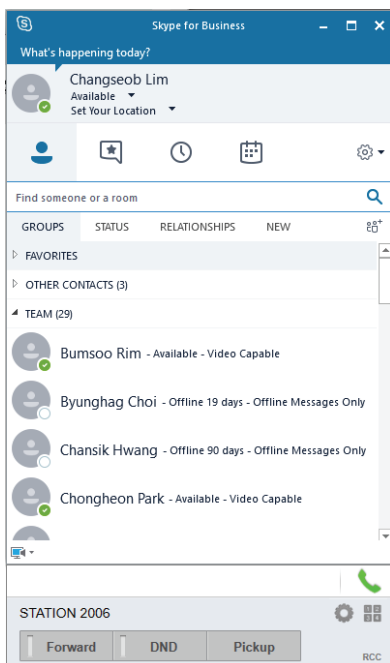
Skype for Business

What's happening today?

Changseob Lim
Available
Set Your Location

Find someone or a room

GROUPS STATUS RELATIONSHIPS NEW

FAVORITES

OTHER CONTACTS (3)

TEAM (29)

Bumsoo Rim - Available - Video Capable

Byunghag Choi - Offline 19 days - Offline Messages Only

Chansik Hwang - Offline 90 days - Offline Messages Only

Chongheon Park - Available - Video Capable

STATION 2006

Forward DND Pickup

RCC